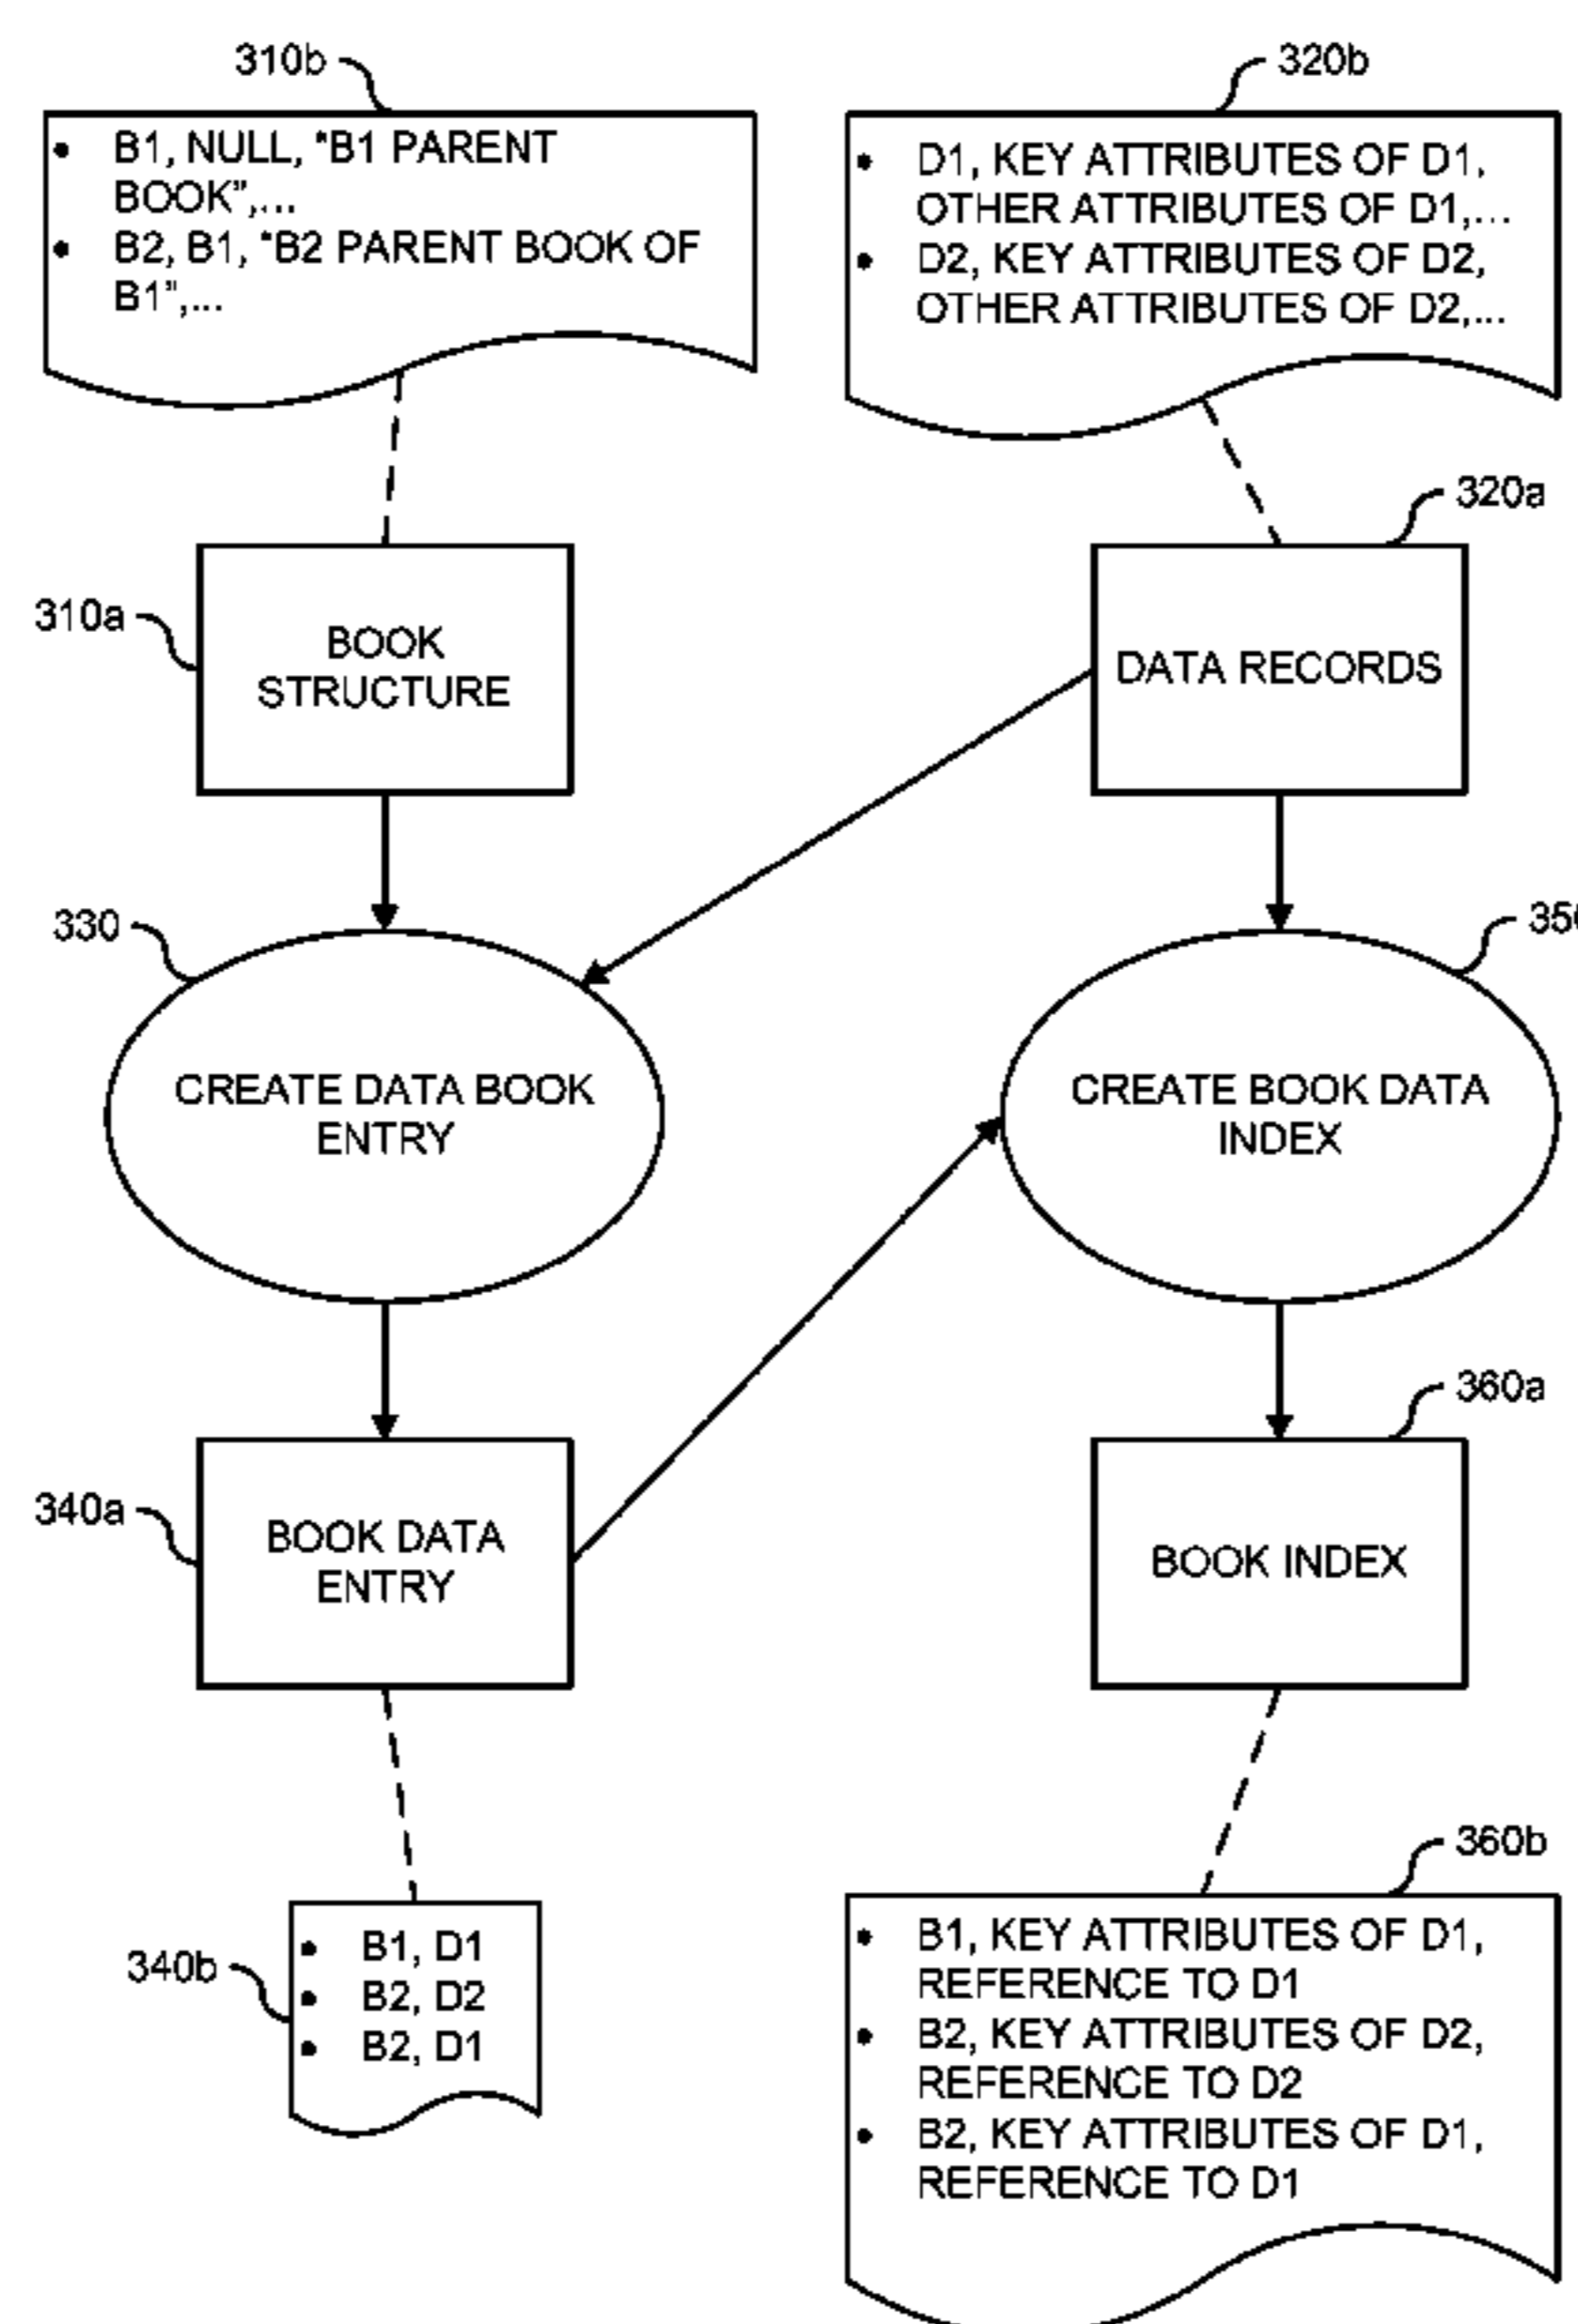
310b

• B1, NULL, "B1 PARENT BOOK",...
• B2, B1, "B2 PARENT BOOK OF B1",...

320b

• D1, KEY ATTRIBUTES OF D1, OTHER ATTRIBUTES OF D1,...
• D2, KEY ATTRIBUTES OF D2, OTHER ATTRIBUTES OF D2,...

320a

310a

BOOK STRUCTURE

DATA RECORDS

330

35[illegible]

CREATE DATA BOOK ENTRY

CREATE BOOK DATA INDEX

360a

340a

BOOK DATA ENTRY

BOOK INDEX

360b

340b

• B1, D1
• B2, D2
• B2, D1

• B1, KEY ATTRIBUTES OF D1, REFERENCE TO D1
• B2, KEY ATTRIBUTES OF D2, REFERENCE TO D2
• B2, KEY ATTRIBUTES OF D1, REFERENCE TO D1